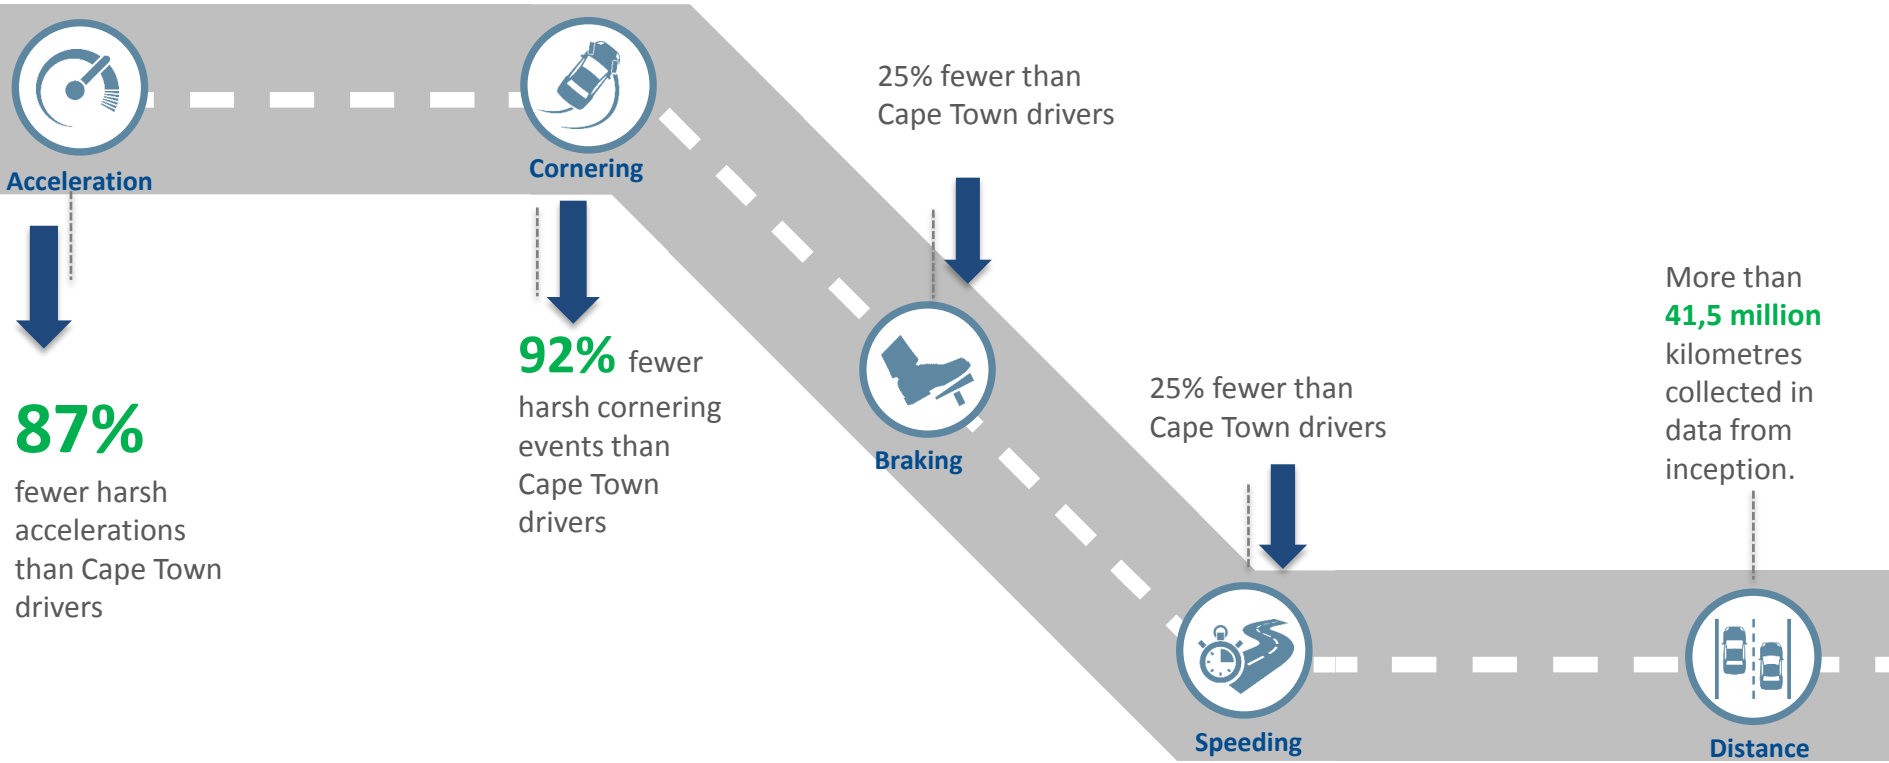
Acceleration

87%
fewer harsh accelerations than Cape Town drivers

Cornering

92% fewer harsh cornering events than Cape Town drivers

25% fewer than Cape Town drivers

Braking

25% fewer than Cape Town drivers

Speeding

More than **41,5 million** kilometres collected in data from inception.

Distance